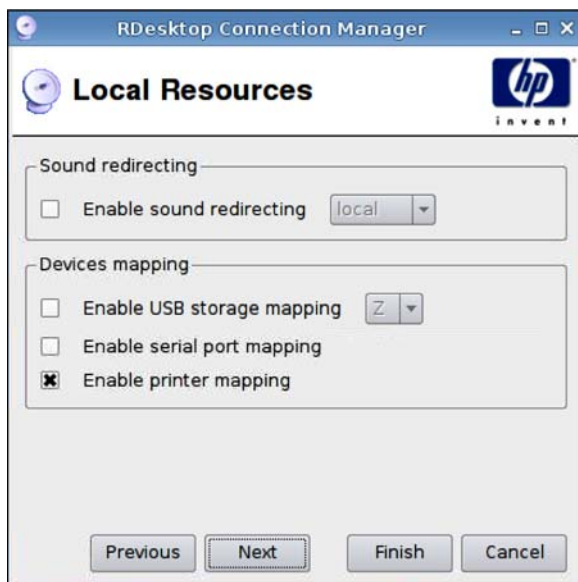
RDesktop Connection Manager

Local Resources

hp
invent

Sound redirecting

Enable sound redirecting local

Devices mapping

Enable USB storage mapping Z

Enable serial port mapping

Enable printer mapping

Previous Next Finish Cancel